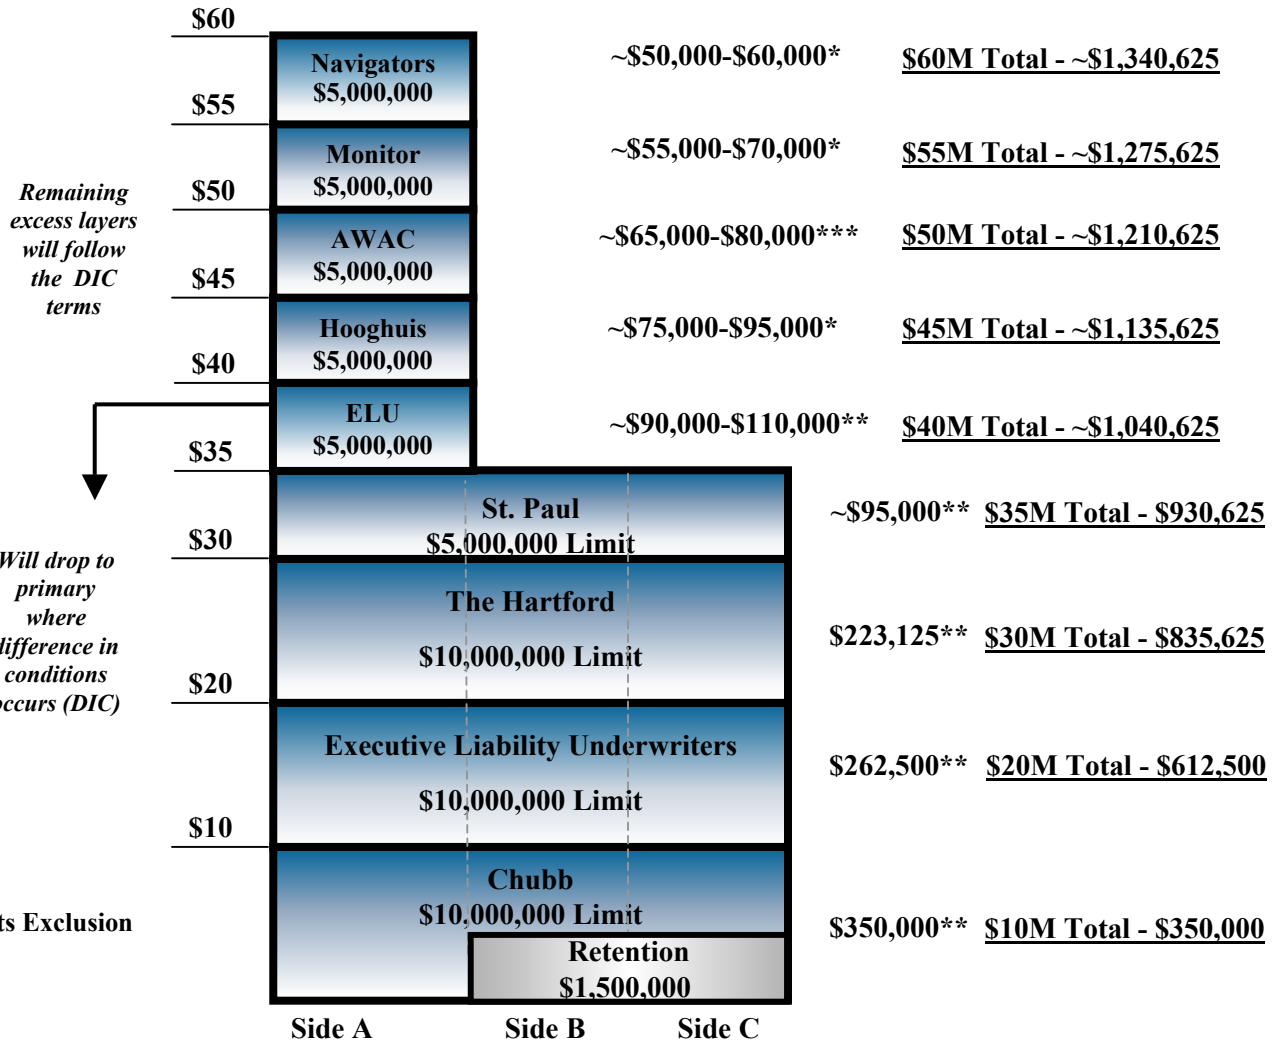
$60

Navigators
$5,000,000

~$50,000-$60,000*

$60M Total - ~$1,340,625

$55

Monitor
$5,000,000

~$55,000-$70,000*

$55M Total - ~$1,275,625

Remaining excess layers will follow the DIC terms

$50

AWAC
$5,000,000

~$65,000-$80,000***

$50M Total - ~$1,210,625

$45

Hooghuis
$5,000,000

~$75,000-$95,000*

$45M Total - ~$1,135,625

$40

ELU
$5,000,000

~$90,000-$110,000**

$40M Total - ~$1,040,625

$35

St. Paul
$5,000,000 Limit

~$95,000**

$35M Total - $930,625

$30

Will drop to primary where difference in conditions ccurs (DIC)

The Hartford

$10,000,000 Limit

$223,125**

$30M Total - $835,625

$20

Executive Liability Underwriters

$10,000,000 Limit

$262,500**

$20M Total - $612,500

$10

Chubb
$10,000,000 Limit

ts Exclusion

Retention
$1,500,000

$350,000**

$10M Total - $350,000

Side A

Side B

Side C